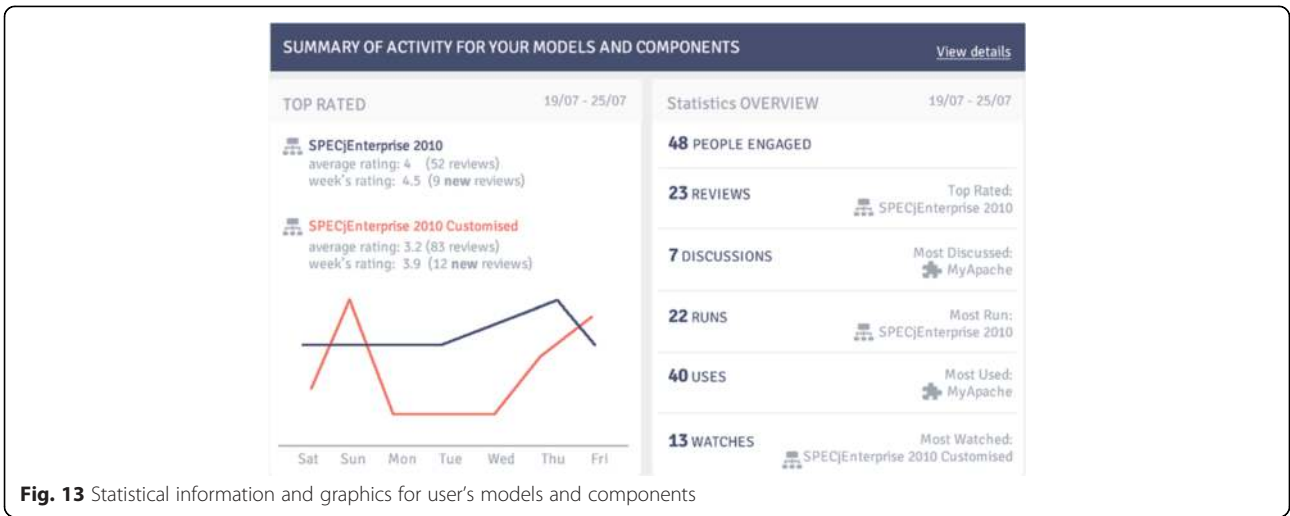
SUMMARY OF ACTIVITY FOR YOUR MODELS AND COMPONENTS

View details

TOP RATED

19/07 - 25/07

SPECjEnterprise 2010
average rating: 4 (52 reviews)
week's rating: 4.5 (9 **new** reviews)

SPECjEnterprise 2010 Customised
average rating: 3.2 (83 reviews)
week's rating: 3.9 (12 **new** reviews)

Sat Sun Mon Tue Wed Thu Fri

Statistics OVERVIEW

19/07 - 25/07

**48** PEOPLE ENGAGED

**23** REVIEWS
Top Rated:
SPECjEnterprise 2010

**7** DISCUSSIONS
Most Discussed:
MyApache

**22** RUNS
Most Run:
SPECjEnterprise 2010

**40** USES
Most Used:
MyApache

**13** WATCHES
Most Watched:
SPECjEnterprise 2010 Customised

**Fig. 13** Statistical information and graphics for user's models and components